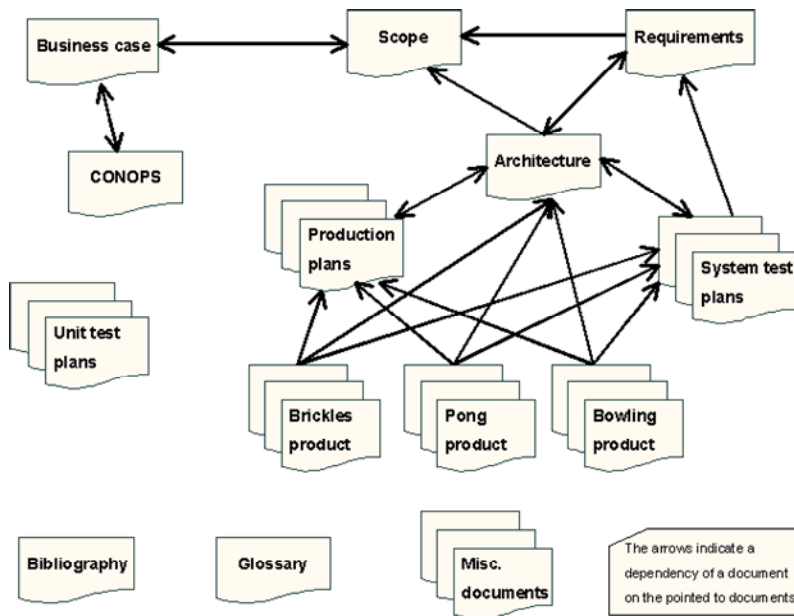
Business case

Scope

Requirements

CONOPS

Architecture

Production plans

System test plans

Unit test plans

Brickles product

Pong product

Bowling product

Bibliography

Glossary

Misc. documents

The arrows indicate a dependency of a document on the pointed to documents